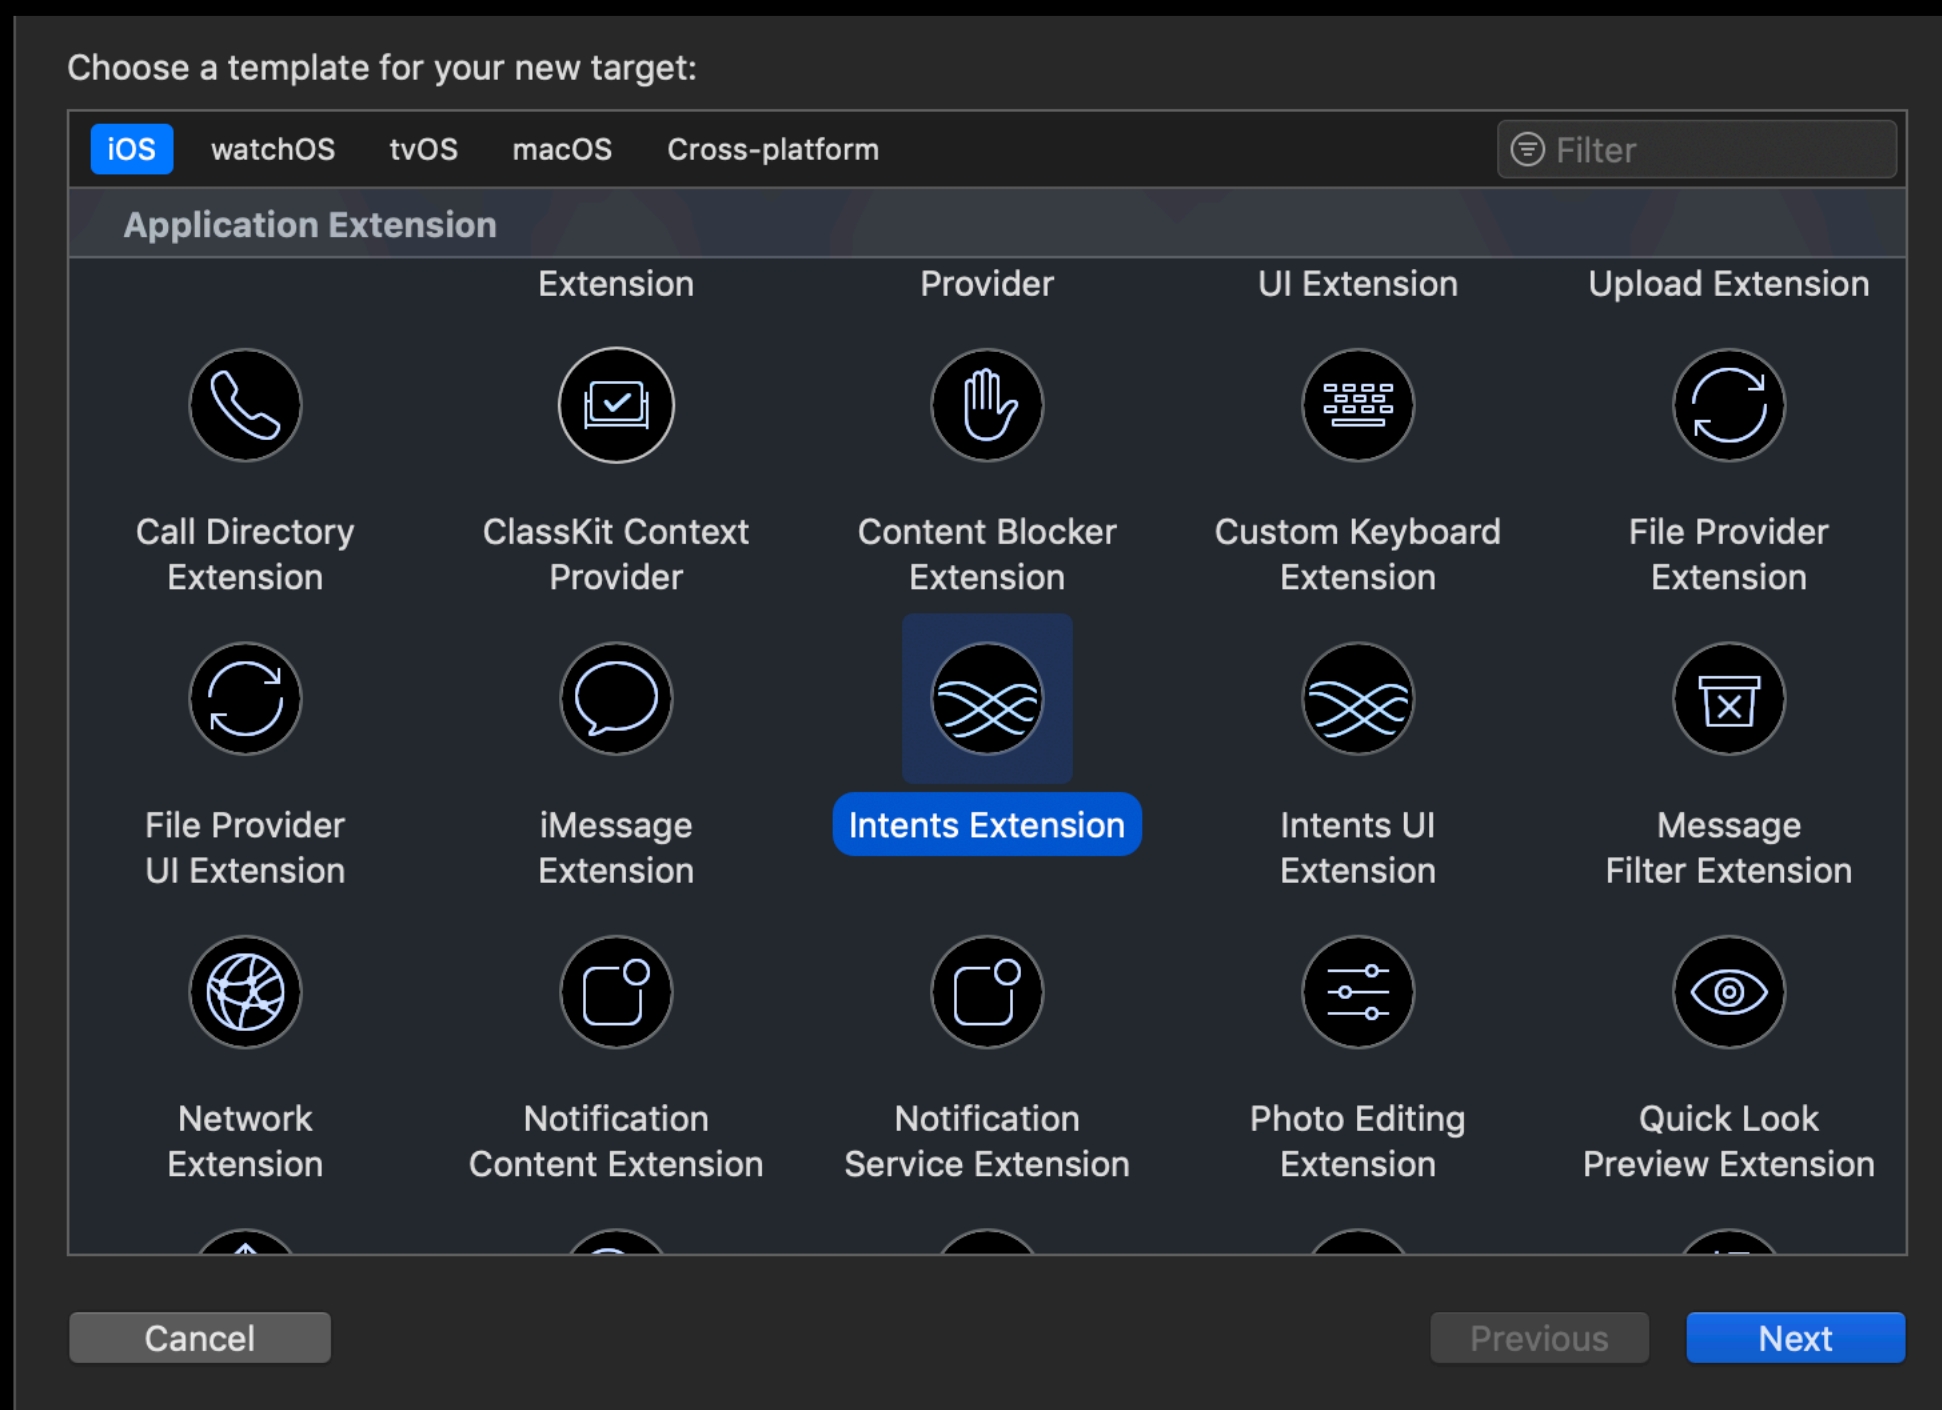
Choose a template for your new target:

iOS watchOS tvOS macOS Cross-platform

Filter

Application Extension

Extension Provider UI Extension Upload Extension

Call Directory Extension

ClassKit Context Provider

Content Blocker Extension

Custom Keyboard Extension

File Provider Extension

File Provider UI Extension

iMessage Extension

Intents Extension

Intents UI Extension

Message Filter Extension

Network Extension

Notification Content Extension

Notification Service Extension

Photo Editing Extension

Quick Look Preview Extension

Cancel

Previous

Next